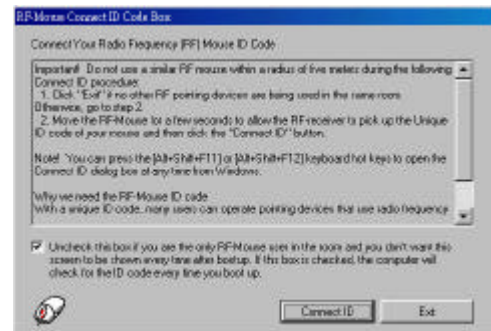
RF-Mouse Connect ID Code Box

Connect Your Radio Frequency (RF) Mouse ID Code

Important! Do not use a similar RF mouse within a radius of five meters during the following Connect ID procedure.
1. Click "Exit" if no other RF pointing devices are being used in the same room. Otherwise, go to step 2.
2. Move the RF-Mouse for a few seconds to allow the RF-receiver to pick up the Unique ID code of your mouse and then click the "Connect ID" button.

Note! You can press the [Alt+Shift+F11] or [Alt+Shift+F12] keyboard hot keys to open the Connect ID dialog box at any time from Windows.

Why we need the RF-Mouse ID code
With a unique ID code, many users can operate pointing devices that use radio frequency

Uncheck this box if you are the only RF-Mouse user in the room and you don't want this screen to be shown every time after bootup. If this box is checked, the computer will check for the ID code every time you boot up.

Connect ID

Exit